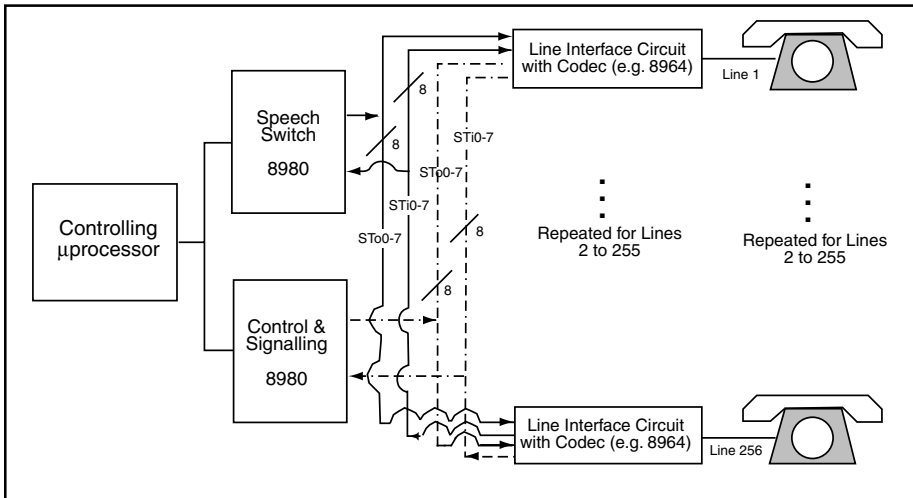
Controlling µprocessor

Speech Switch
8980

Control & Signalling
8980

Line Interface Circuit with Codec (e.g. 8964)

Line 1

8

8

STi0-7

STo0-7

STi0-7

STo0-7

8

8

Repeated for Lines 2 to 255

Repeated for Lines 2 to 255

Line Interface Circuit with Codec (e.g. 8964)

Line 256